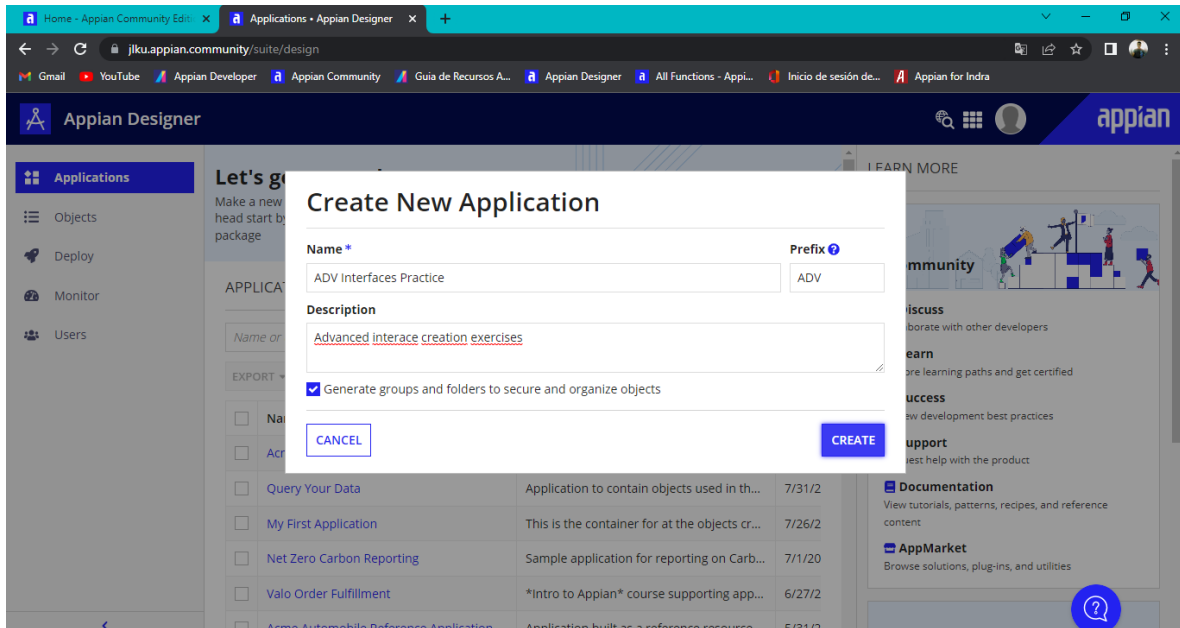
Home - Appian Community Editi
Applications • Appian Designer
jlku.appian.community/suite/design
Gmail YouTube Appian Developer Appian Community Guia de Recursos A... Appian Designer All Functions - Appi... Inicio de sesión de... Appian for Indra

Appian Designer
appian

Applications
Objects
Deploy
Monitor
Users

Let's ge
Make a new
head start by
package

APPLICAT
Name or
EXPORT

| | Na | | |
|---|---|---|---|
| | Acr | | |
| | Query Your Data | Application to contain objects used in th... | 7/31/2 |
| | My First Application | This is the container for at the objects cr... | 7/26/2 |
| | Net Zero Carbon Reporting | Sample application for reporting on Carb... | 7/1/20 |
| | Valo Order Fulfillment | *Intro to Appian* course supporting app... | 6/27/2 |
| | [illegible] | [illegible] | 5/31/2 |

Create New Application
Name *
ADV Interfaces Practice
Prefix
ADV
Description
Advanced interace creation exercises
Generate groups and folders to secure and organize objects
CANCEL
CREATE

LEARN MORE
mmunity
iscuss
borate with other developers
earn
ore learning paths and get certified
uccess
ew development best practices
upport
est help with the product
Documentation
View tutorials, patterns, recipes, and reference content
AppMarket
Browse solutions, plug-ins, and utilities